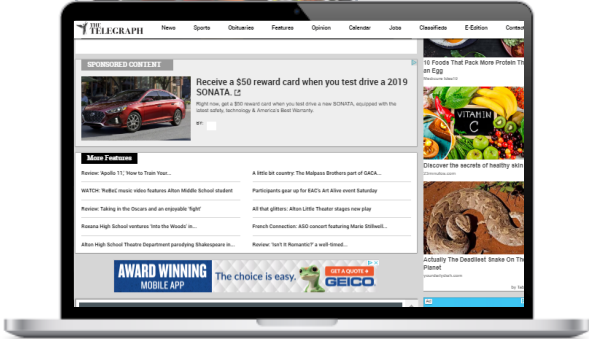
THE TELEGRAPH

News Sports Obituaries Features Opinion Calendar Jobs Classifieds E-Edition Contac

SPONSORED CONTENT

Receive a $50 reward card when you test drive a 2019 SONATA.

Right now, get a $50 reward card when you test drive a new SONATA, equipped with the latest safety, technology & America's Best Warranty.

BY:

More Features

Review: 'Apollo 11,' 'How to Train Your...

A little bit country: The Malpass Brothers part of GACA...

WATCH: 'ReBeC music video features Alton Middle School student

Participants gear up for EAC's Art Alive event Saturday

Review: Taking in the Oscars and an enjoyable 'fight'

All that glitters: Alton Little Theater stages new play

Roxana High School ventures 'Into the Woods' in...

French Connection: ASO concert featuring Marie Stillwell...

Alton High School Theatre Department parodying Shakespeare in...

Review: 'Isn't It Romantic?' a well-timed...

AWARD WINNING MOBILE APP

The choice is easy.

GET A QUOTE

GEICO

10 Foods That Pack More Protein Than an Egg

VITAMIN C

Discover the secrets of healthy skin

Actually The Deadliest Snake On The Planet